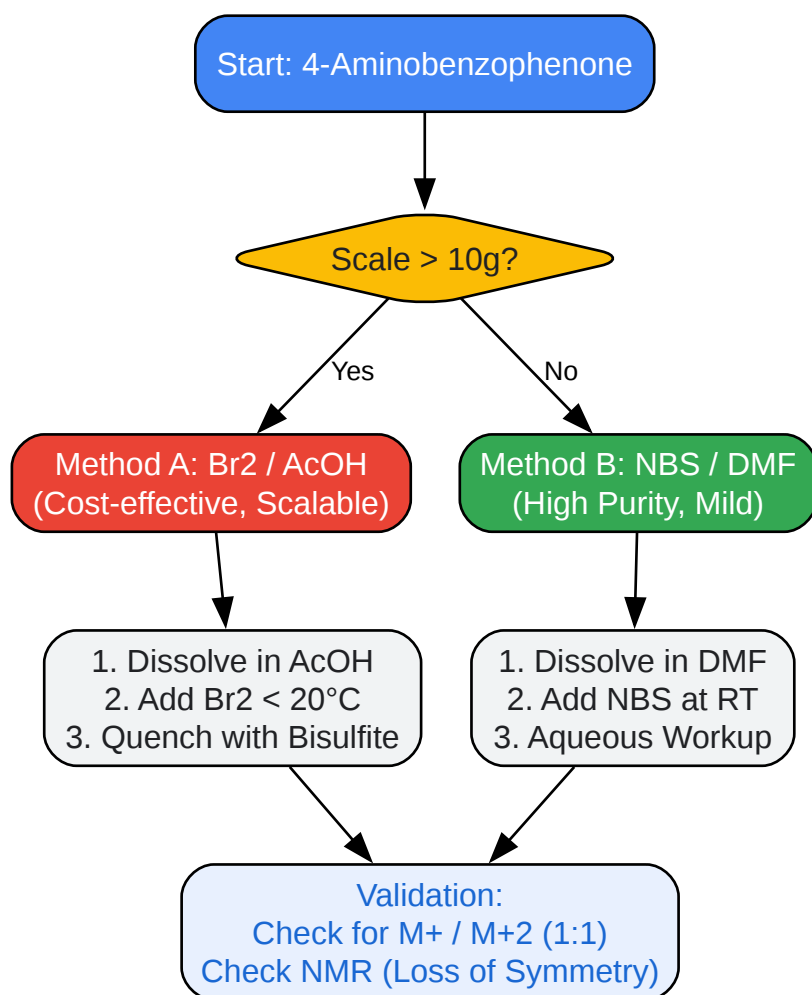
Start: 4-Aminobenzophenone

Scale > 10g?

Yes

No

Method A: Br2 / AcOH
(Cost-effective, Scalable)

Method B: NBS / DMF
(High Purity, Mild)

1. Dissolve in AcOH
2. Add Br2 < 20°C
3. Quench with Bisulfite

1. Dissolve in DMF
2. Add NBS at RT
3. Aqueous Workup

Validation:
Check for M+ / M+2 (1:1)
Check NMR (Loss of Symmetry)